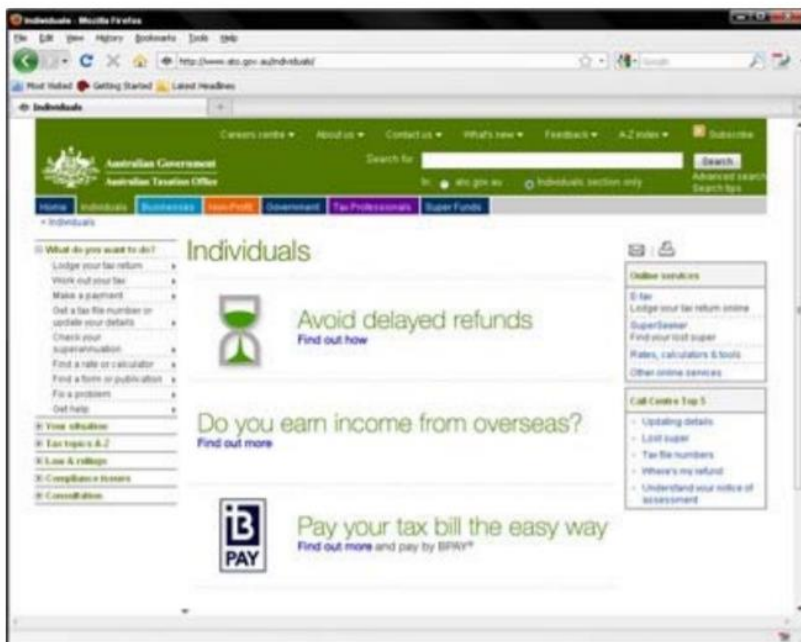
Individuals - Mozilla Firefox

File Edit View History Bookmarks Tools Help

http://www.ato.gov.au/individuals/

Most Visited Getting Started Latest Headlines

Individuals

Careers centre ▾ About us ▾ Contact us ▾ What's new ▾ Feedback ▾ A-Z index ▾ Subscribe

Australian Government
Australian Taxation Office

Search for Search

In: ato.gov.au Individuals section only

Advanced search
Search tips

Home Individuals Businesses Non-Profit Government Tax Professionals Super Funds

» Individuals

What do you want to do?
Lodge your tax return
Work out your tax
Make a payment
Get a tax file number or update your details
Check your superannuation
Find a rate or calculator
Find a form or publication
Fix a problem
Get help
Your situation
Tax topics A-Z
Law & rulings
Compliance issues
Consultation

Individuals

Avoid delayed refunds
Find out how

Do you earn income from overseas?
Find out more

B PAY

Pay your tax bill the easy way
Find out more and pay by BPAY®

Online services
E-tax
Lodge your tax return online
SuperSeeker
Find your lost super
Rates, calculators & tools
Other online services

Call Centre Top 5
Updating details
Lost super
Tax file numbers
Where's my refund
Understand your notice of assessment